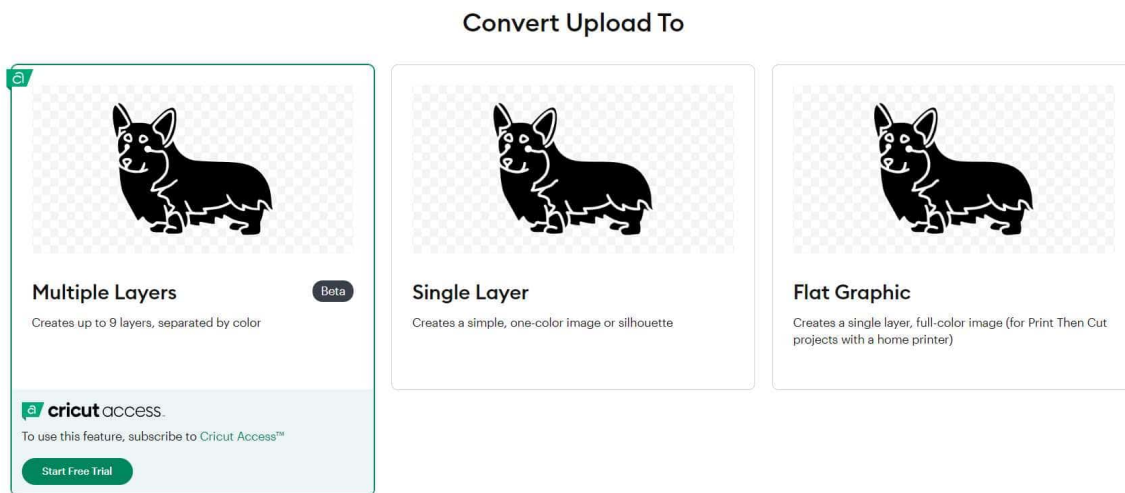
Convert Upload To

Multiple Layers

Beta

Creates up to 9 layers, separated by color

cricut access.

To use this feature, subscribe to Cricut Access™

Start Free Trial

Single Layer

Creates a simple, one-color image or silhouette

Flat Graphic

Creates a single layer, full-color image (for Print Then Cut projects with a home printer)